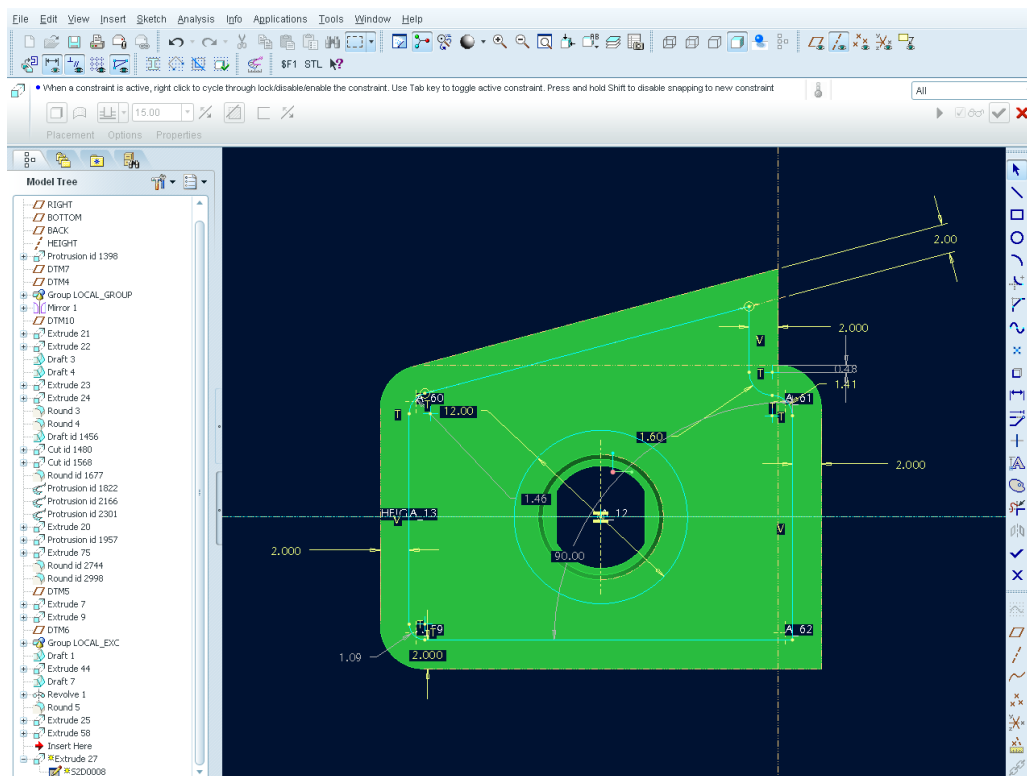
File Edit View Insert Sketch Analysis Info Applications Tools Window Help

$F1 STL

When a constraint is active, right click to cycle through lock/disable/enable the constraint. Use Tab key to toggle active constraint. Press and hold Shift to disable snapping to new constraint

All

15.00

Placement Options Properties

Model Tree

RIGHT
BOTTOM
BACK
HEIGHT
Protrusion id 1398
DTM7
DTM4
Group LOCAL_GROUP
Mirror 1
DTM10
Extrude 21
Extrude 22
Draft 3
Draft 4
Extrude 23
Extrude 24
Round 3
Round 4
Draft id 1456
Cut id 1480
Cut id 1568
Round id 1677
Protrusion id 1822
Protrusion id 2166
Protrusion id 2301
Extrude 20
Protrusion id 1957
Extrude 75
Round id 2744
Round id 2998
DTM5
Extrude 7
Extrude 9
DTM6
Group LOCAL_EXC
Draft 1
Extrude 44
Draft 7
Revolve 1
Round 5
Extrude 25
Extrude 58
Insert Here
Extrude 27
S2D0008

2.00
2.000
V
T
0.48
1.41
A 60
T
12.00
A 61
T
1.60
2.000
1.46
HEIGA 13
V
12
V
2.000
90.00
T F9
A 62
1.09
2.000